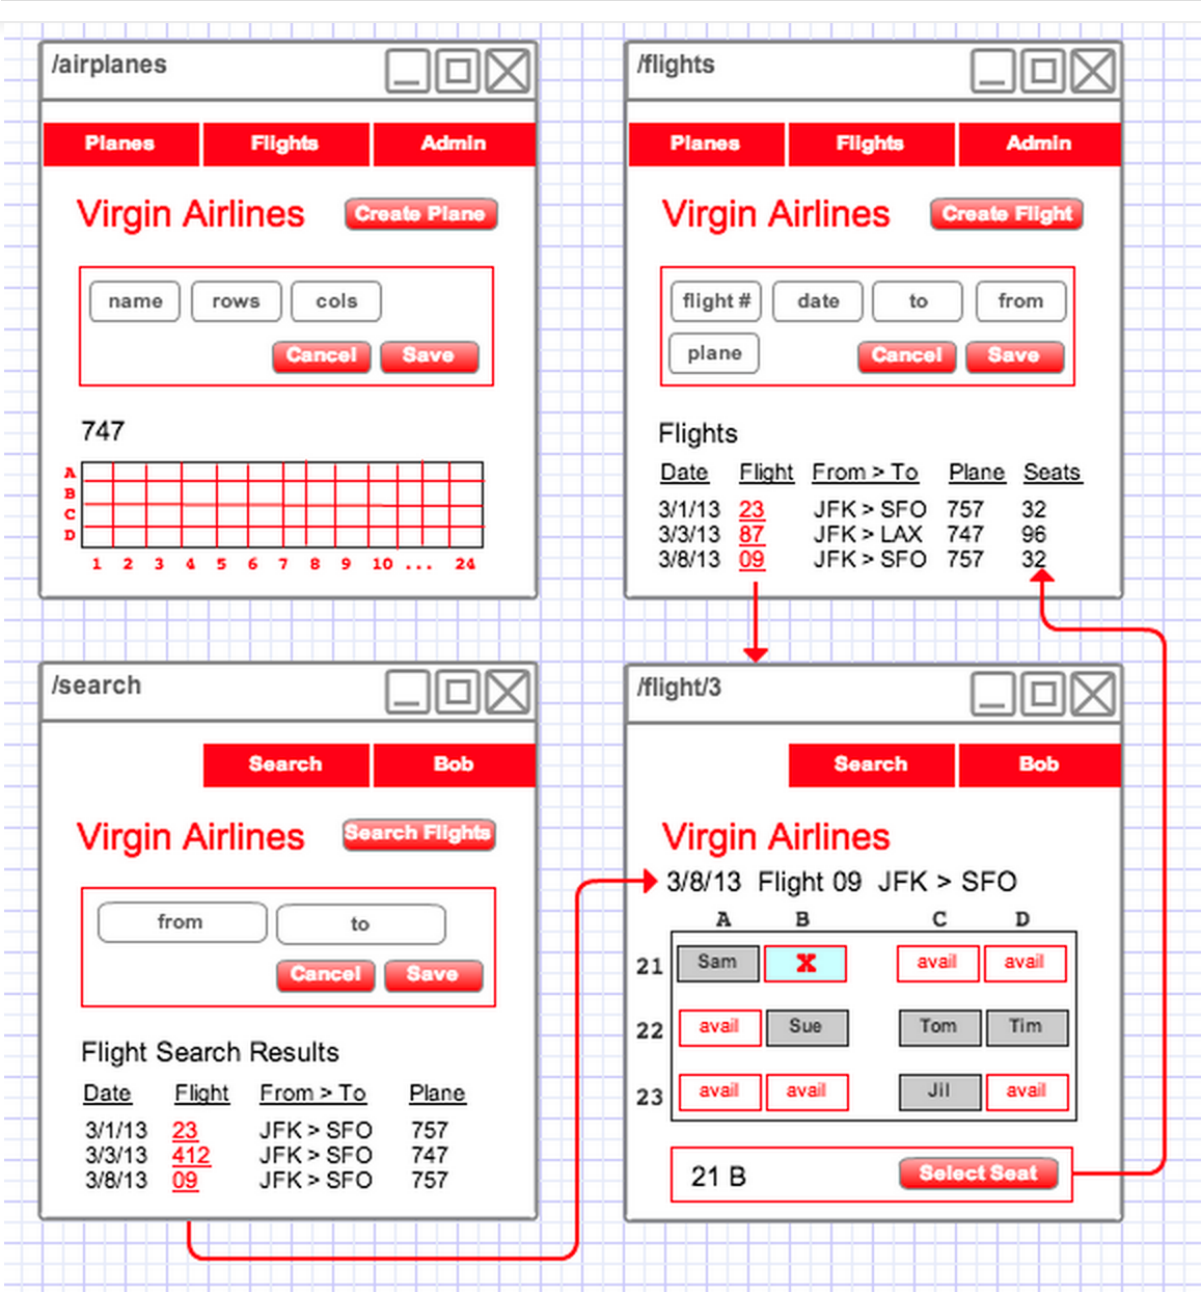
/airplanes

Planes | Flights | Admin

Virgin Airlines
Create Plane

name
rows
cols

Cancel
Save

747

A
B
C
D

1 2 3 4 5 6 7 8 9 10 ... 24

/flights

Planes | Flights | Admin

Virgin Airlines
Create Flight

flight #
date
to
from
plane

Cancel
Save

Flights

| Date | Flight | From > To | Plane | Seats |
|---|---|---|---|---|
| 3/1/13 | 23 | JFK > SFO | 757 | 32 |
| 3/3/13 | 87 | JFK > LAX | 747 | 96 |
| 3/8/13 | 09 | JFK > SFO | 757 | 32 |

/search

Search | Bob

Virgin Airlines
Search Flights

from
to

Cancel
Save

Flight Search Results

| Date | Flight | From > To | Plane |
|---|---|---|---|
| 3/1/13 | 23 | JFK > SFO | 757 |
| 3/3/13 | 412 | JFK > SFO | 747 |
| 3/8/13 | 09 | JFK > SFO | 757 |

/flight/3

Search | Bob

Virgin Airlines

3/8/13 Flight 09 JFK > SFO

| | A | B | C | D |
|---|---|---|---|---|
| 21 | Sam | X | avail | avail |
| 22 | avail | Sue | Tom | Tim |
| 23 | avail | avail | Jil | avail |

21 B
Select Seat